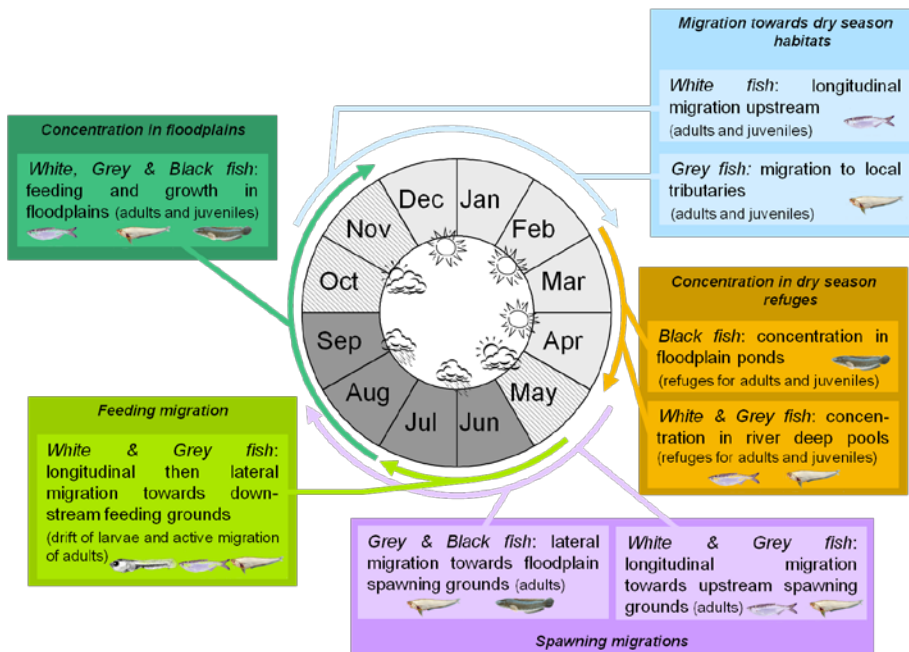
Migration towards dry season habitats

White fish: longitudinal migration upstream (adults and juveniles)

Grey fish: migration to local tributaries (adults and juveniles)

Concentration in floodplains

White, Grey & Black fish: feeding and growth in floodplains (adults and juveniles)

Dec
Jan
Feb
Mar
Apr
May
Jun
Jul
Aug
Sep
Oct
Nov

Concentration in dry season refuges

Black fish: concentration in floodplain ponds (refuges for adults and juveniles)

White & Grey fish: concentration in river deep pools (refuges for adults and juveniles)

Feeding migration

White & Grey fish: longitudinal then lateral migration towards downstream feeding grounds (drift of larvae and active migration of adults)

Grey & Black fish: lateral migration towards floodplain spawning grounds (adults)

White & Grey fish: longitudinal migration towards upstream spawning grounds (adults)

Spawning migrations